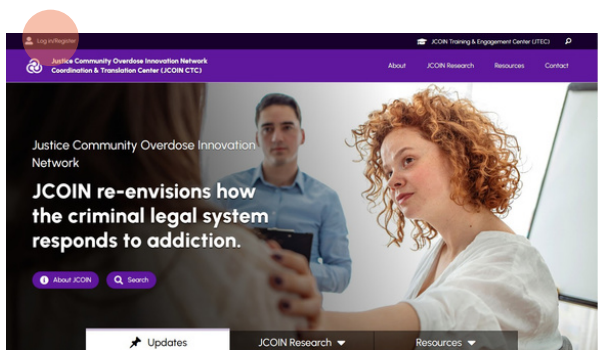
Log in/Register

JCOIN Training & Engagement Center (JTEC)

Justice Community Overdose Innovation Network Coordination & Translation Center (JCOIN CTC)

About JCOIN Research Resources Contact

Justice Community Overdose Innovation Network

JCOIN re-envisions how the criminal legal system responds to addiction.

About JCOIN Search

Updates JCOIN Research Resources